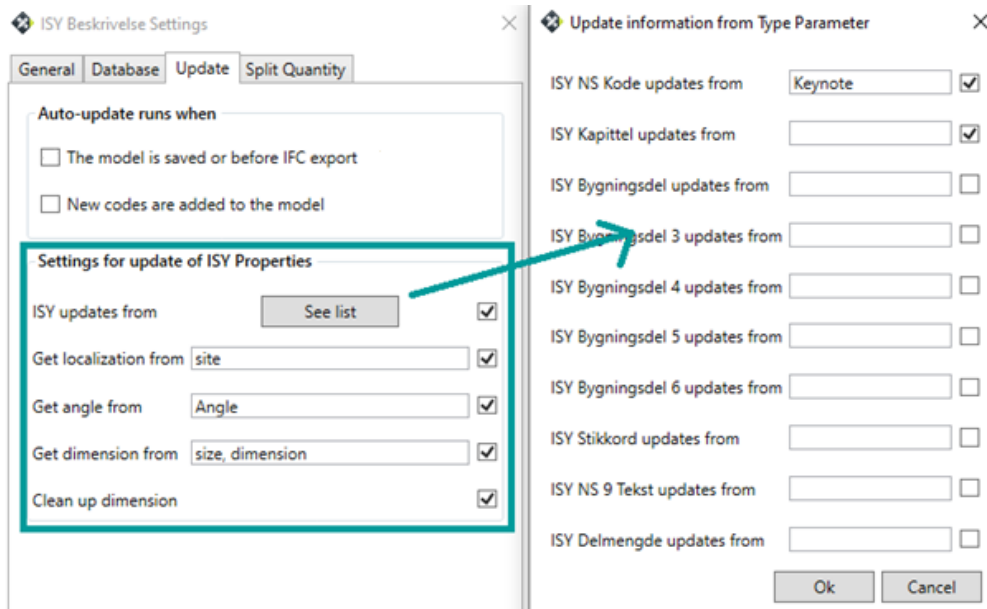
ISY Beskrivelse Settings

General | Database | Update | Split Quantity

Auto-update runs when

The model is saved or before IFC export

New codes are added to the model

Settings for update of ISY Properties

ISY updates from | See list

Get localization from | site

Get angle from | Angle

Get dimension from | size, dimension

Clean up dimension

Update information from Type Parameter

ISY NS Kode updates from | Keynote

ISY Kapittel updates from

ISY Bygningsdel updates from

ISY Bygningsdel 3 updates from

ISY Bygningsdel 4 updates from

ISY Bygningsdel 5 updates from

ISY Bygningsdel 6 updates from

ISY Stikkord updates from

ISY NS 9 Tekst updates from

ISY Delmengde updates from

Ok | Cancel